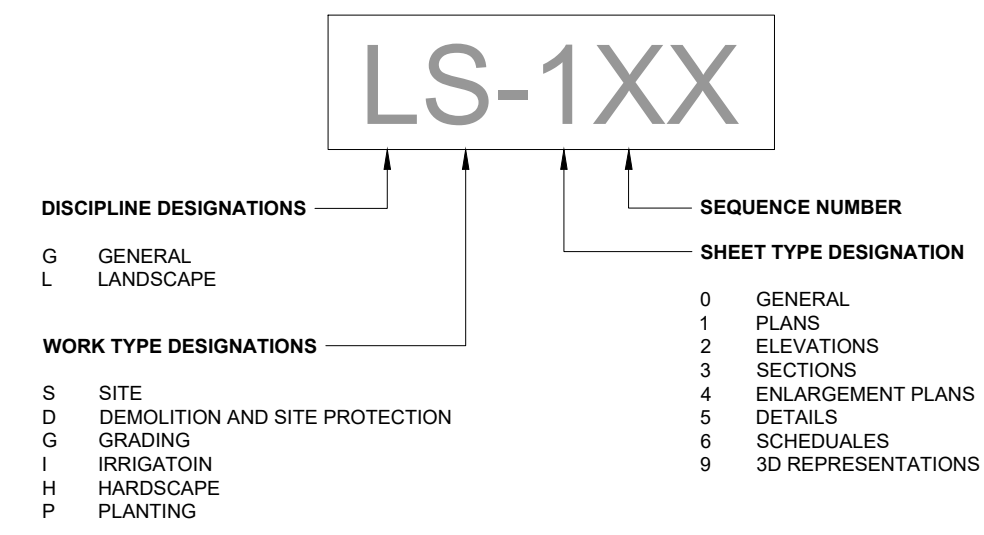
LS-1XX

DISCIPLINE DESIGNATIONS

G GENERAL
L LANDSCAPE

WORK TYPE DESIGNATIONS

S SITE
D DEMOLITION AND SITE PROTECTION
G GRADING
I IRRIGATOIN
H HARDSCAPE
P PLANTING

SEQUENCE NUMBER

SHEET TYPE DESIGNATION

0 GENERAL
1 PLANS
2 ELEVATIONS
3 SECTIONS
4 ENLARGEMENT PLANS
5 DETAILS
6 SCHEDUALES
9 3D REPRESENTATIONS